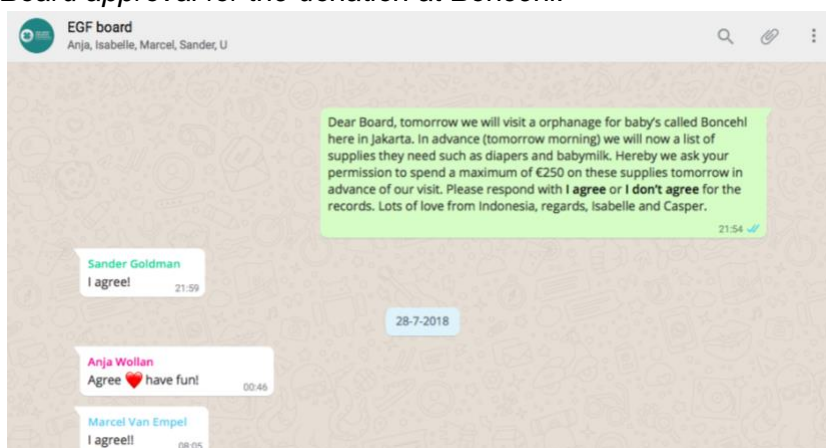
Board approval for the donation at Boncehl

EGF board
Anja, Isabelle, Marcel, Sander, U

Dear Board, tomorrow we will visit a orphanage for baby's called Boncehl here in Jakarta. In advance (tomorrow morning) we will now a list of supplies they need such as diapers and babymilk. Hereby we ask your permission to spend a maximum of €250 on these supplies tomorrow in advance of our visit. Please respond with **I agree** or **I don't agree** for the records. Lots of love from Indonesia, regards, Isabelle and Casper.
21:54

Sander Goldman
I agree!
21:59

28-7-2018

Anja Wollan
Agree ❤️ have fun!
00:46

Marcel Van Empel
I agree!!
08:05